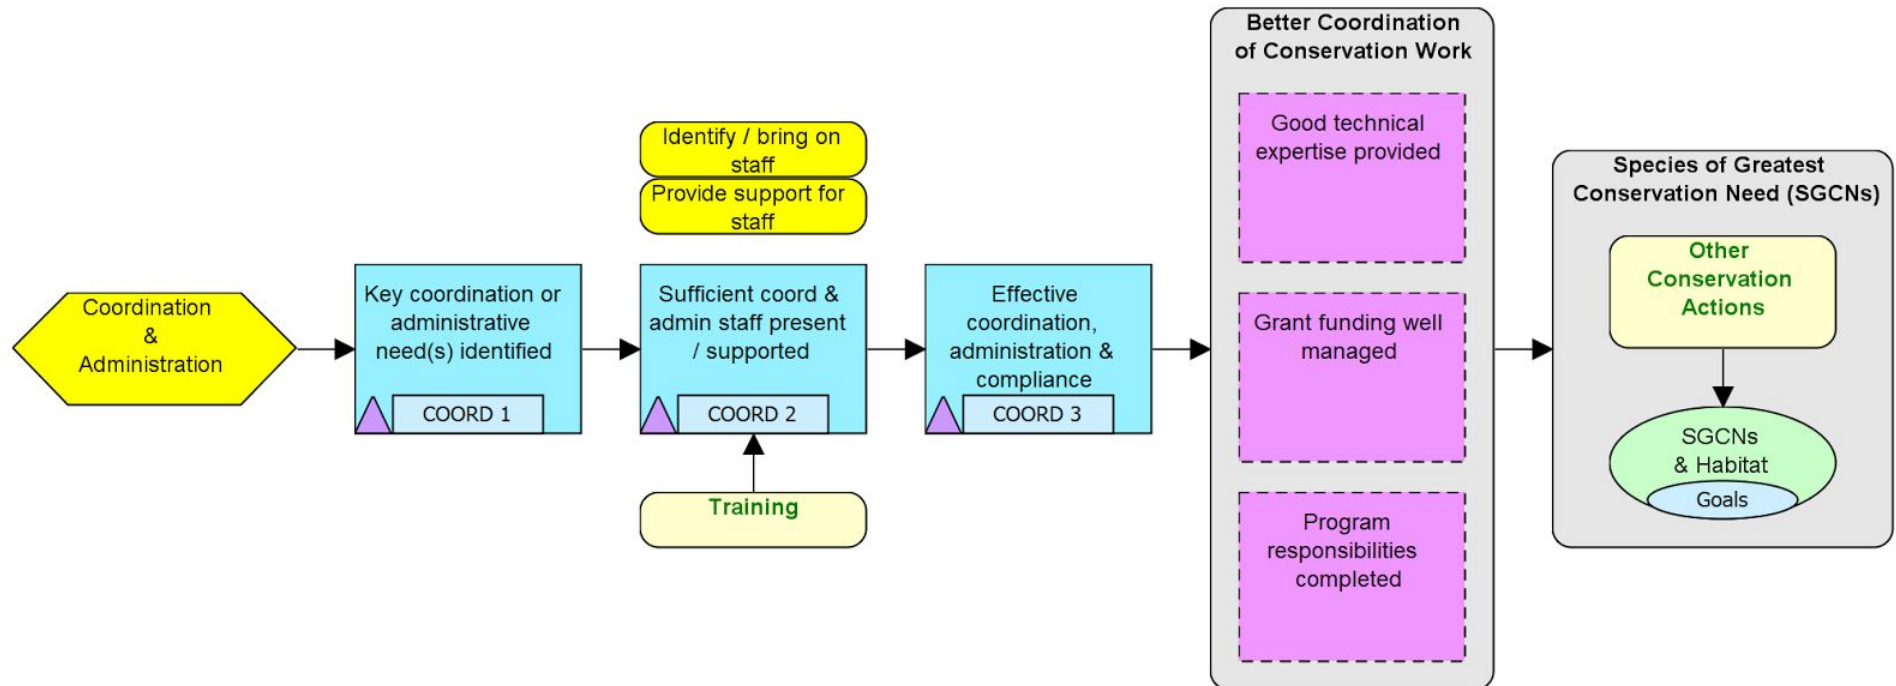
Coordination & Administration

Key coordination or administrative need(s) identified

COORD 1

Identify / bring on staff

Provide support for staff

Sufficient coord & admin staff present / supported

COORD 2

Training

Effective coordination, administration & compliance

COORD 3

Better Coordination of Conservation Work

Good technical expertise provided

Grant funding well managed

Program responsibilities completed

Species of Greatest Conservation Need (SGCNs)

Other Conservation Actions

SGCNs & Habitat

Goals